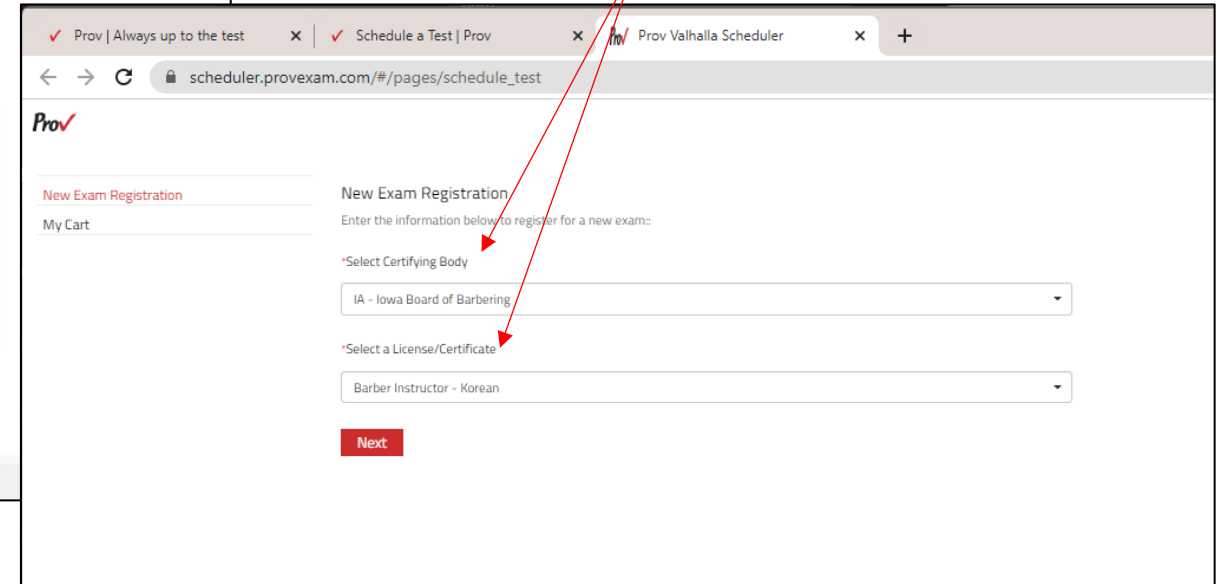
Prov | Always up to the test ×
Schedule a Test | Prov ×
Prov Valhalla Scheduler ×
+

scheduler.provexam.com/#/pages/schedule_test

Prov

New Exam Registration
My Cart

New Exam Registration
Enter the information below to register for a new exam::

*Select Certifying Body
IA - Iowa Board of Barbering

*Select a License/Certificate
Barber Instructor - Korean

Next